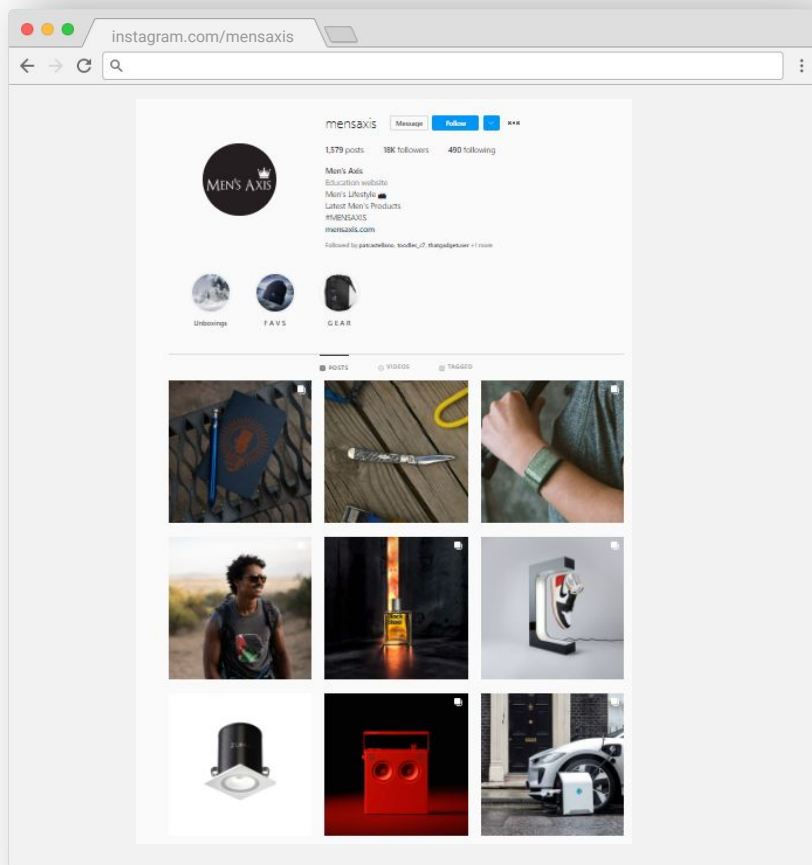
instagram.com/mensaxis

mensaxis Message Follow

1,579 posts 18K followers 490 following

MEN'S AXIS

Men's Axis
Education website
Men's Lifestyle
Latest Men's Products
#MENSAXIS
mensaxis.com

Followed by patcastellano, toodles_c7, thatgadget.ser +1 more

Unboxings FAVS GEAR

POSTS VIDEOS TAGGED